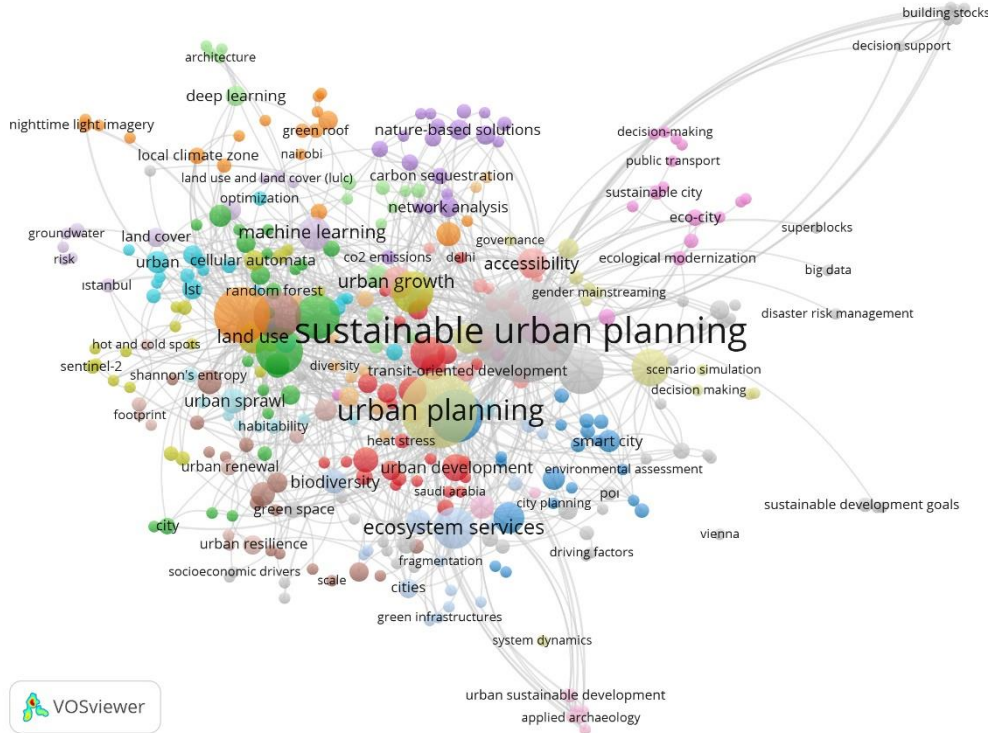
building stocks
decision support
architecture
deep learning
nighttime light imagery
green roof
nature-based solutions
decision-making
nairobi
local climate zone
public transport
land use and land cover (lulc)
carbon sequestration
sustainable city
optimization
network analysis
eco-city
groundwater
land cover
machine learning
superblocks
governance
risk
urban
cellular automata
co2 emissions
delhi
accessibility
ecological modernization
big data
istanbul
lst
random forest
urban growth
gender mainstreaming
disaster risk management
land use
sustainable urban planning
hot and cold spots
sentinel-2
diversity
transit-oriented development
scenario simulation
shannon's entropy
decision making
urban sprawl
footprint
urban planning
habitability
heat stress
smart city
urban renewal
urban development
environmental assessment
biodiversity
saudi arabia
poi
city planning
sustainable development goals
green space
city
ecosystem services
vienna
urban resilience
driving factors
fragmentation
socioeconomic drivers
scale
cities
green infrastructures
system dynamics
urban sustainable development
VOSviewer
applied archaeology